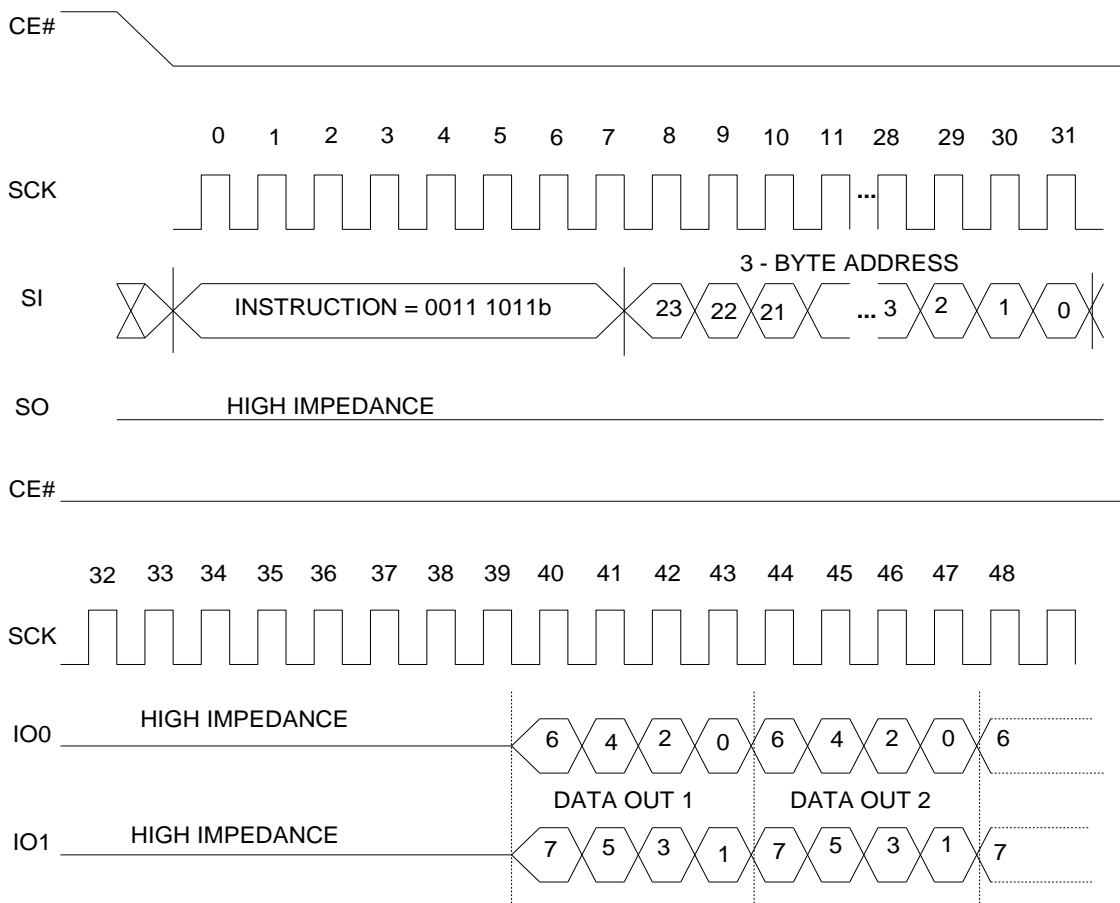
CE#

0 1 2 3 4 5 6 7 8 9 10 11 28 29 30 31

SCK

...

3 - BYTE ADDRESS

SI

INSTRUCTION = 0011 1011b

23 22 21 ... 3 2 1 0

SO

HIGH IMPEDANCE

CE#

32 33 34 35 36 37 38 39 40 41 42 43 44 45 46 47 48

SCK

IO0

HIGH IMPEDANCE

6 4 2 0 6 4 2 0 6

DATA OUT 1

DATA OUT 2

IO1

HIGH IMPEDANCE

7 5 3 1 7 5 3 1 7